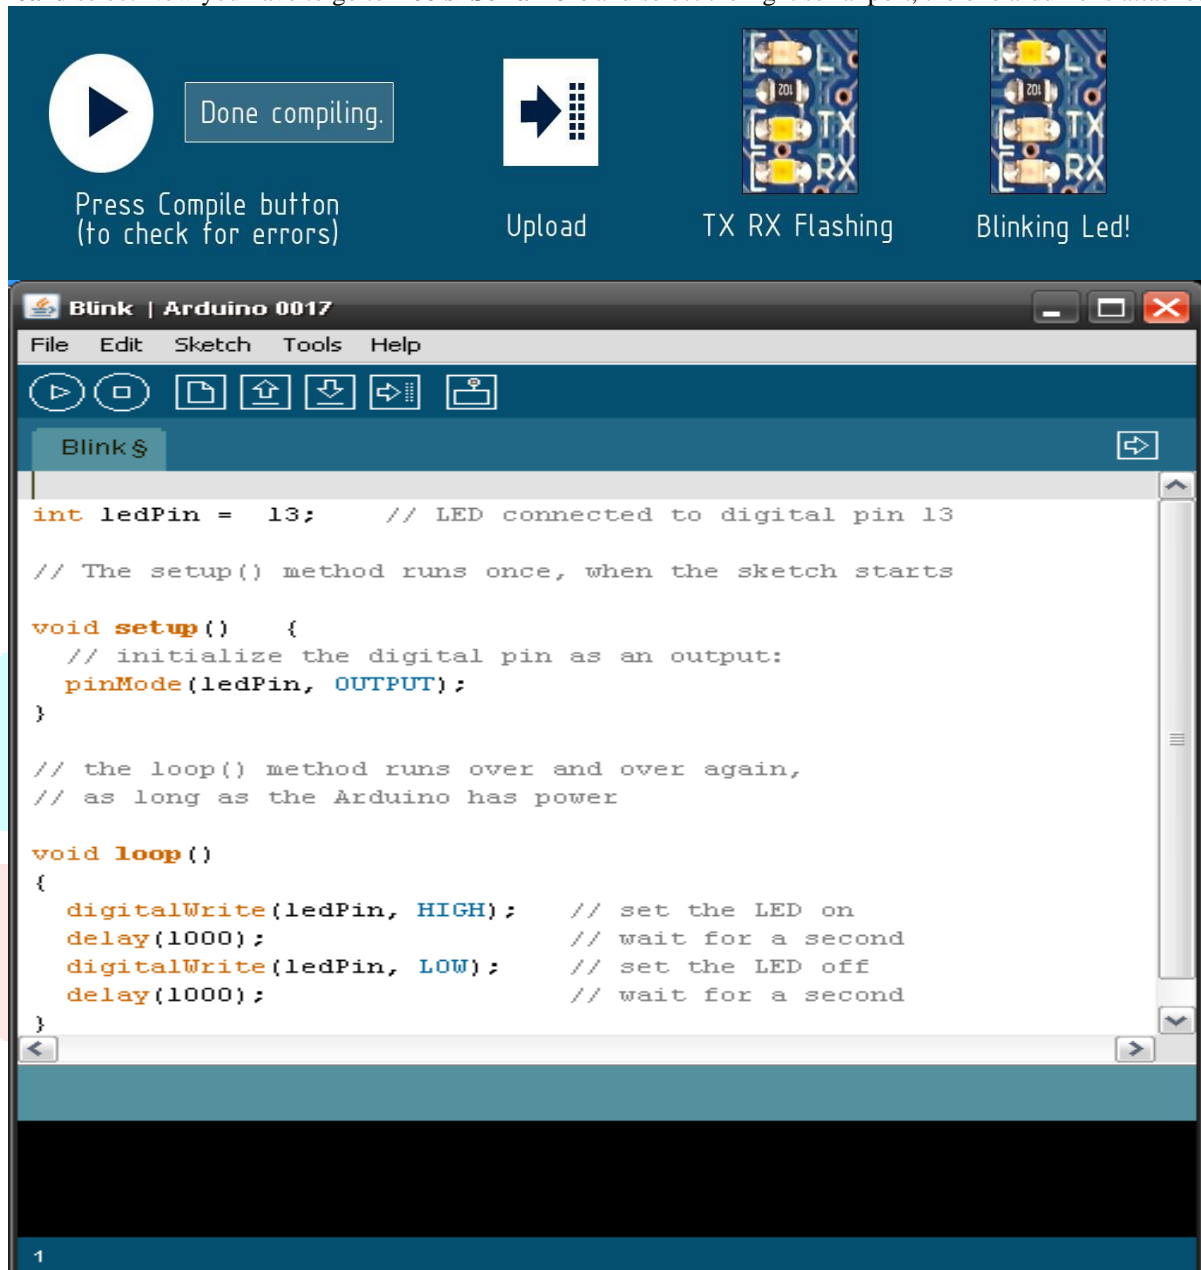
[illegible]

Done compiling.

Press Compile button (to check for errors)

Upload

L TX RX

TX RX Flashing

L TX RX

Blinking Led!

Blink | Arduino 0017

File Edit Sketch Tools Help

Blink §

```
int ledPin =  13;    // LED connected to digital pin 13

// The setup() method runs once, when the sketch starts

void setup()   {
  // initialize the digital pin as an output:
  pinMode(ledPin, OUTPUT);
}

// the loop() method runs over and over again,
// as long as the Arduino has power

void loop()
{
  digitalWrite(ledPin, HIGH);   // set the LED on
  delay(1000);                  // wait for a second
  digitalWrite(ledPin, LOW);    // set the LED off
  delay(1000);                  // wait for a second
}
```

1